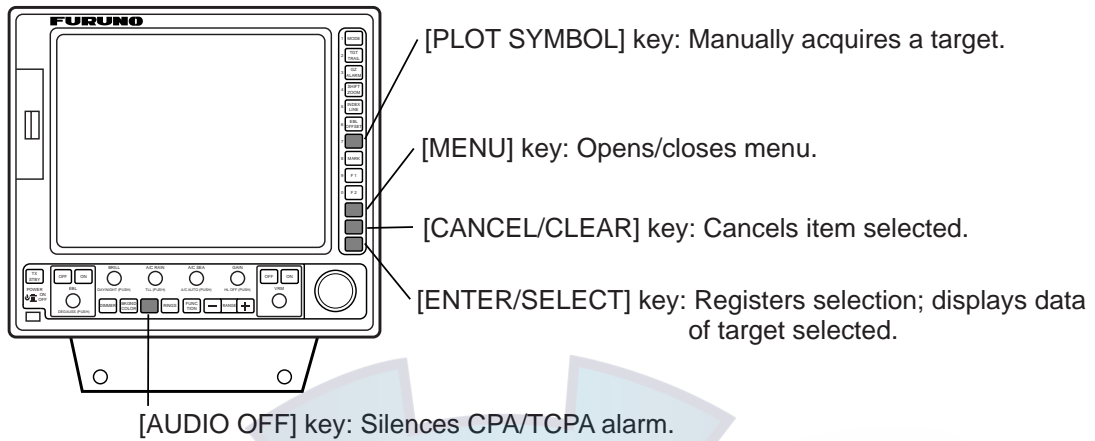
FURUNO

[PLOT SYMBOL] key: Manually acquires a target.

[MENU] key: Opens/closes menu.

[CANCEL/CLEAR] key: Cancels item selected.

[ENTER/SELECT] key: Registers selection; displays data of target selected.

TX STBY
OFF
ON
EBL
POWER
BRILL
A/C RAIN
A/C SEA
GAIN
OFF
ON
VRM
RANGE
−
+

[AUDIO OFF] key: Silences CPA/TCPA alarm.